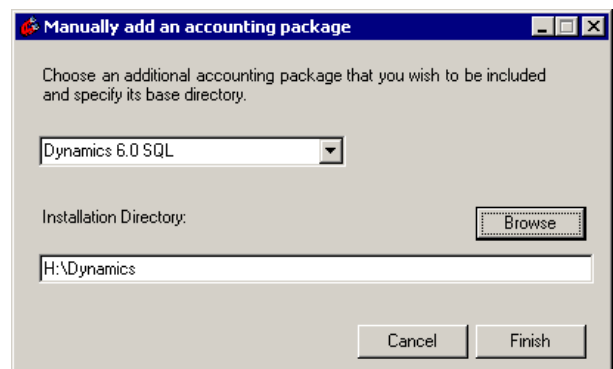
Manually add an accounting package

Choose an additional accounting package that you wish to be included and specify its base directory.

Dynamics 6.0 SQL

Installation Directory:

Browse

H:\Dynamics

Cancel

Finish